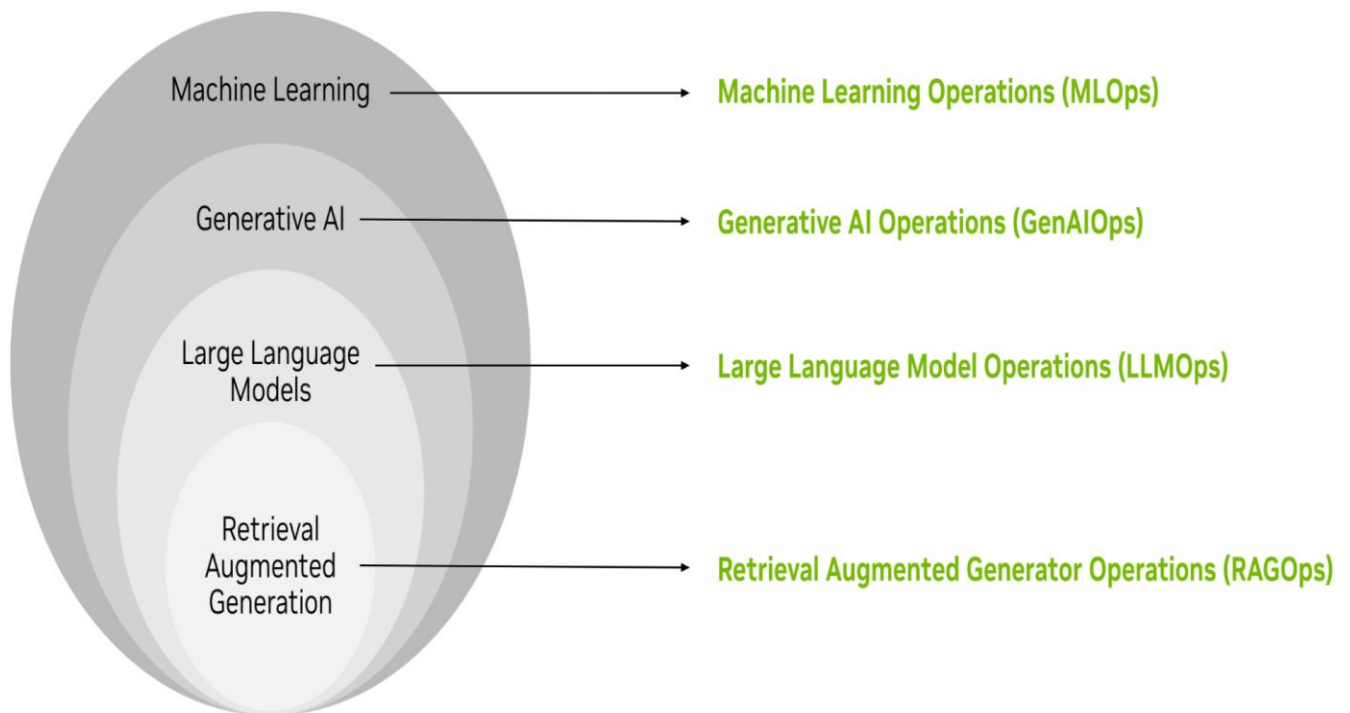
Machine Learning
Machine Learning Operations (MLOps)

Generative AI
Generative AI Operations (GenAIOps)

Large Language Models
Large Language Model Operations (LLMOps)

Retrieval Augmented Generation
Retrieval Augmented Generator Operations (RAGOps)